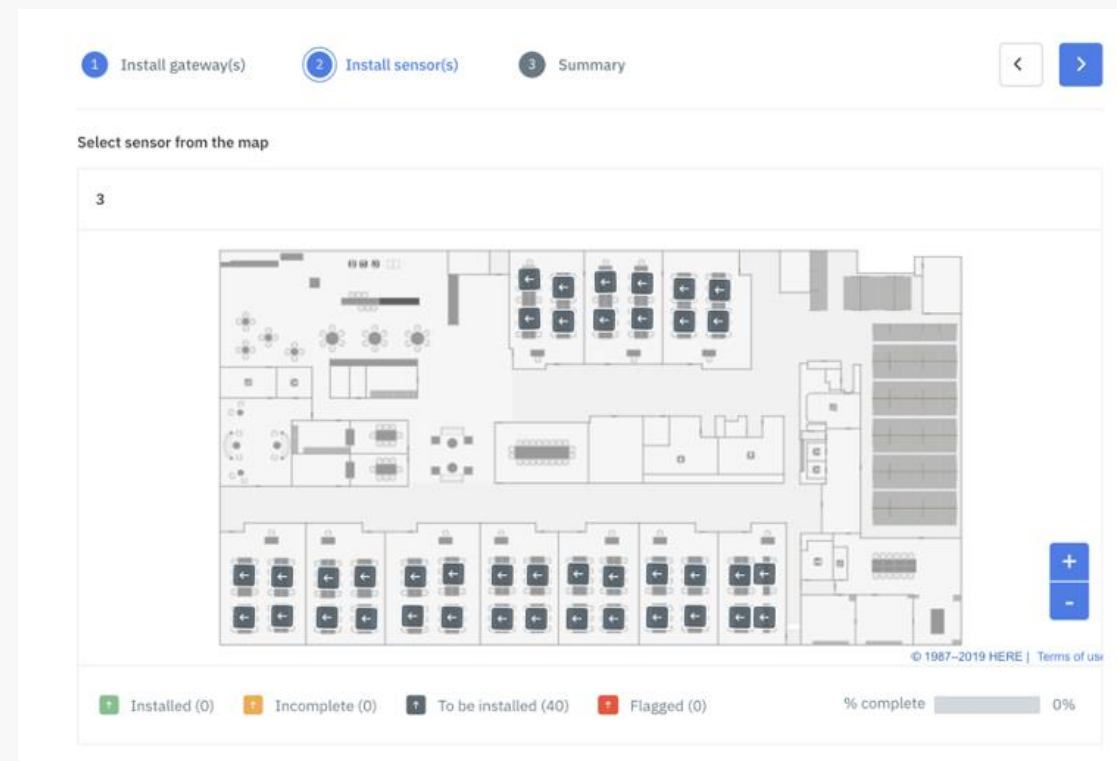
1 Install gateway(s)
2 Install sensor(s)
3 Summary

<
>

Select sensor from the map

3

+
-

© 1987–2019 HERE | Terms of use

Installed (0)
Incomplete (0)
To be installed (40)
Flagged (0)

% complete
0%